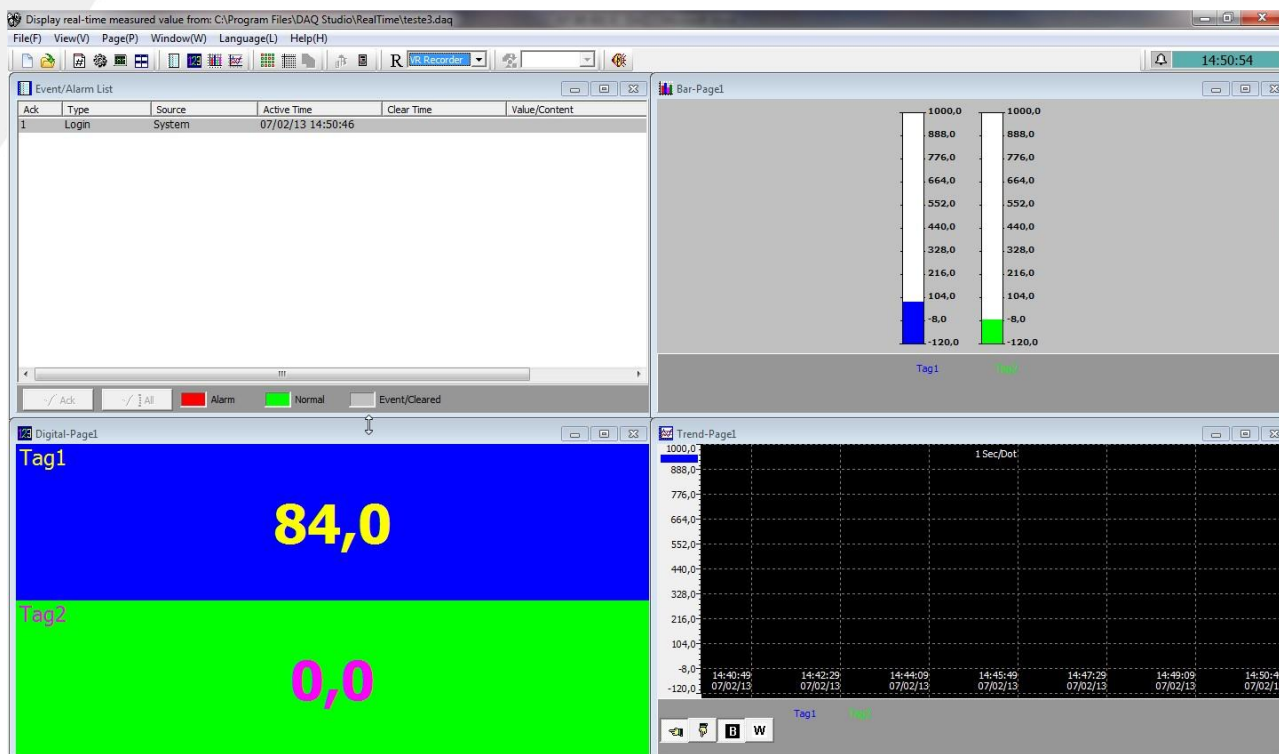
Display real-time measured value from: C:\Program Files\DAQ Studio\RealTime\teste3.daq

File(F) View(V) Page(P) Window(W) Language(L) Help(H)

R VR Recorder

14:50:54

Event/Alarm List

| Ack | Type | Source | Active Time | Clear Time | Value/Content |
|---|---|---|---|---|---|
| 1 | Login | System | 07/02/13 14:50:46 | | |

Ack All Alarm Normal Event/Cleared

Bar-Page1

1000,0 888,0 776,0 664,0 552,0 440,0 328,0 216,0 104,0 -8,0 -120,0

1000,0 888,0 776,0 664,0 552,0 440,0 328,0 216,0 104,0 -8,0 -120,0

Tag1 Tag2

Digital-Page1

Tag1

84,0

Tag2

0,0

Trend-Page1

1 Sec/Dot

1000,0 888,0 776,0 664,0 552,0 440,0 328,0 216,0 104,0 -8,0 -120,0

14:40:49 07/02/13 14:42:29 07/02/13 14:44:09 07/02/13 14:45:49 07/02/13 14:47:29 07/02/13 14:49:09 07/02/13 14:50:4 07/02/1

Tag1 Tag2

B W